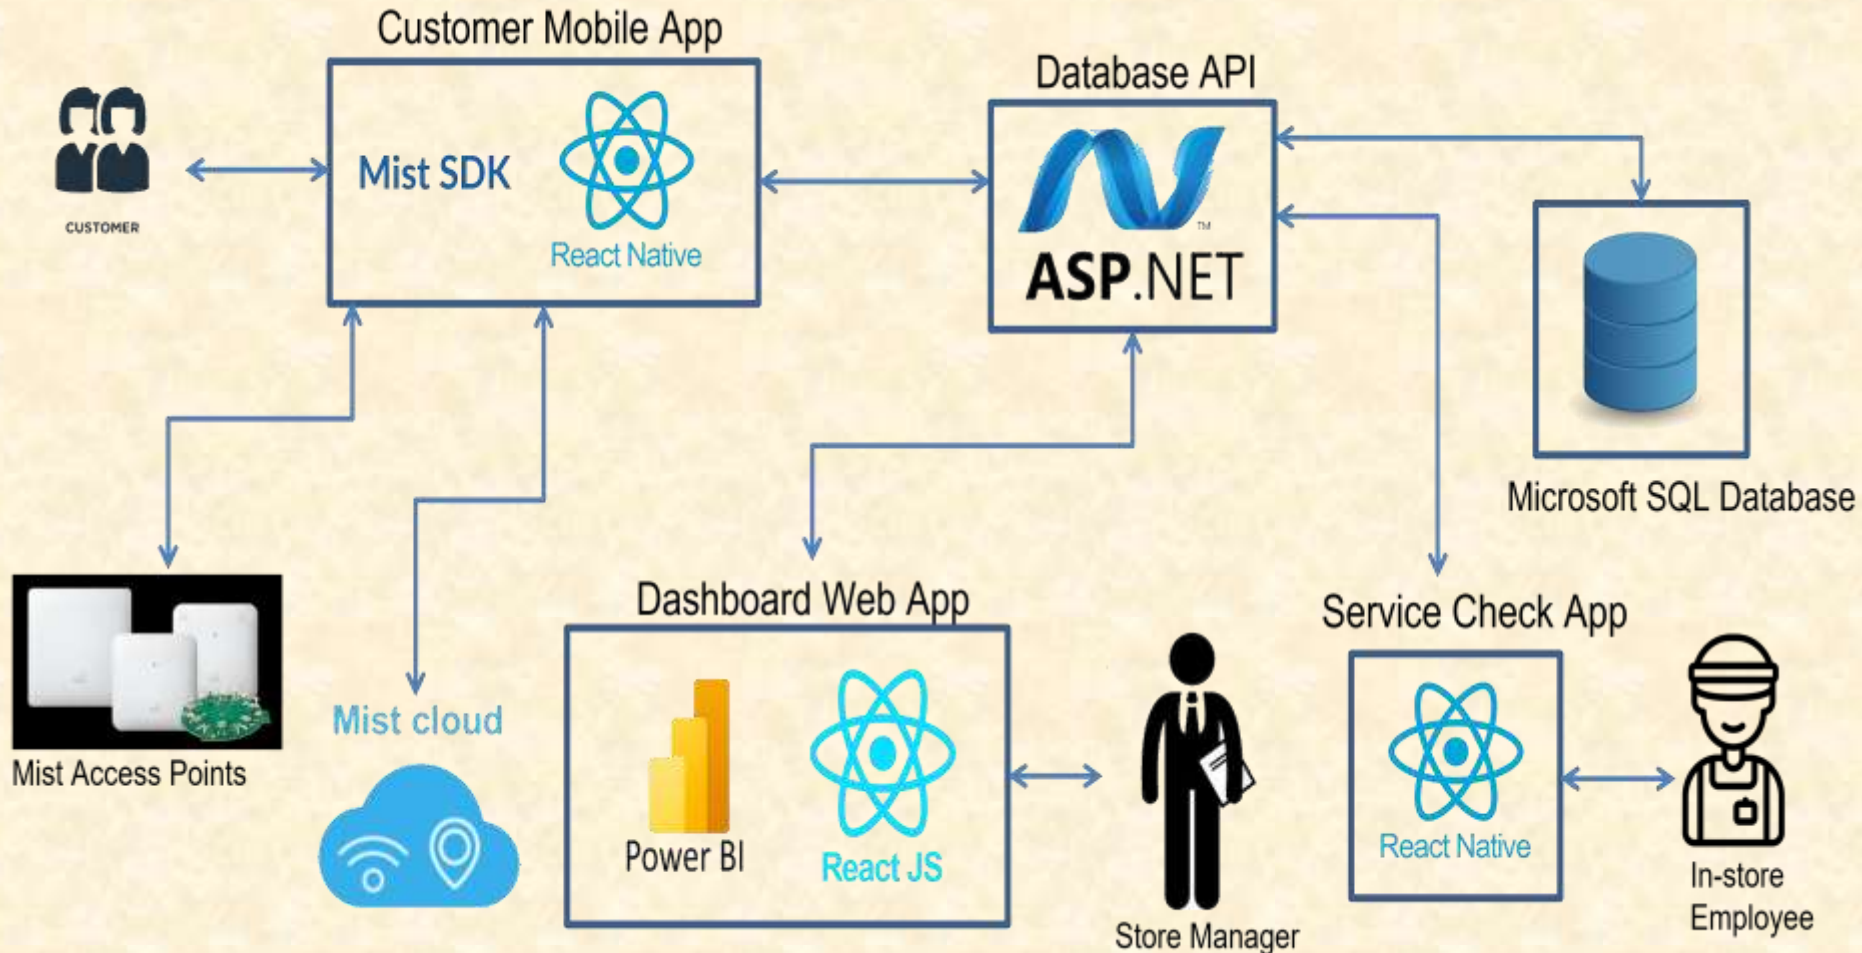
Customer Mobile App

CUSTOMER

Mist SDK

React Native

Database API

ASP.NET

Microsoft SQL Database

Mist Access Points

Mist cloud

Dashboard Web App

Power BI

React JS

Store Manager

Service Check App

React Native

In-store Employee